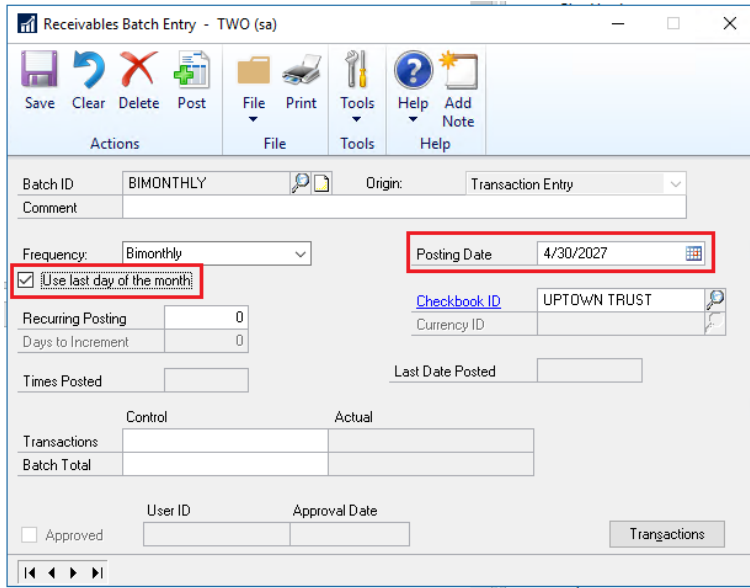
Receivables Batch Entry - TWO (sa)

Save Clear Delete Post
Actions

File Print
File

Tools
Tools

Help Add Note
Help

Batch ID BIMONTHLY
Origin: Transaction Entry
Comment

Frequency: Bimonthly
Use last day of the month

Posting Date 4/30/2027

Checkbook ID UPTOWN TRUST
Currency ID

Recurring Posting 0
Days to Increment 0

Times Posted

Last Date Posted

Control Actual
Transactions
Batch Total

User ID Approval Date
Approved

Transactions